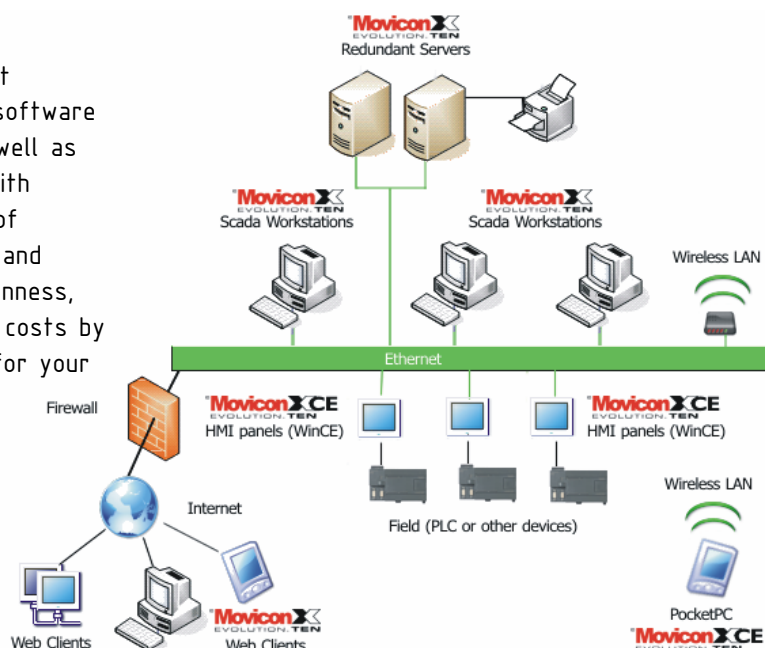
t
software
well as
ith
of
and
nness,
costs by
for your

MoviconX
EVOLUTION.TEN
Redundant Servers

MoviconX
EVOLUTION.TEN
Scada Workstations

MoviconX
EVOLUTION.TEN
Scada Workstations

Wireless LAN

Ethernet

Firewall

MoviconXCE
EVOLUTION.TEN
HMI panels (WinCE)

MoviconXCE
EVOLUTION.TEN
HMI panels (WinCE)

Internet

Field (PLC or other devices)

Wireless LAN

PocketPC

MoviconXCE

Web Clients

MoviconX
EVOLUTION.TEN
Web Clients